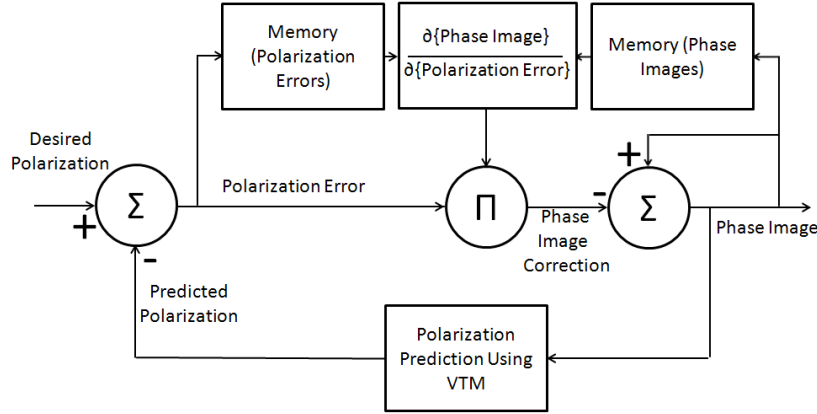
Memory (Polarization Errors)

$\frac{\partial\{\text{Phase Image}\}}{\partial\{\text{Polarization Error}\}}$

Memory (Phase Images)

Desired Polarization

+

$\Sigma$

-

Polarization Error

$\Pi$

Phase Image Correction

+

-

$\Sigma$

Phase Image

Predicted Polarization

Polarization Prediction Using VTM